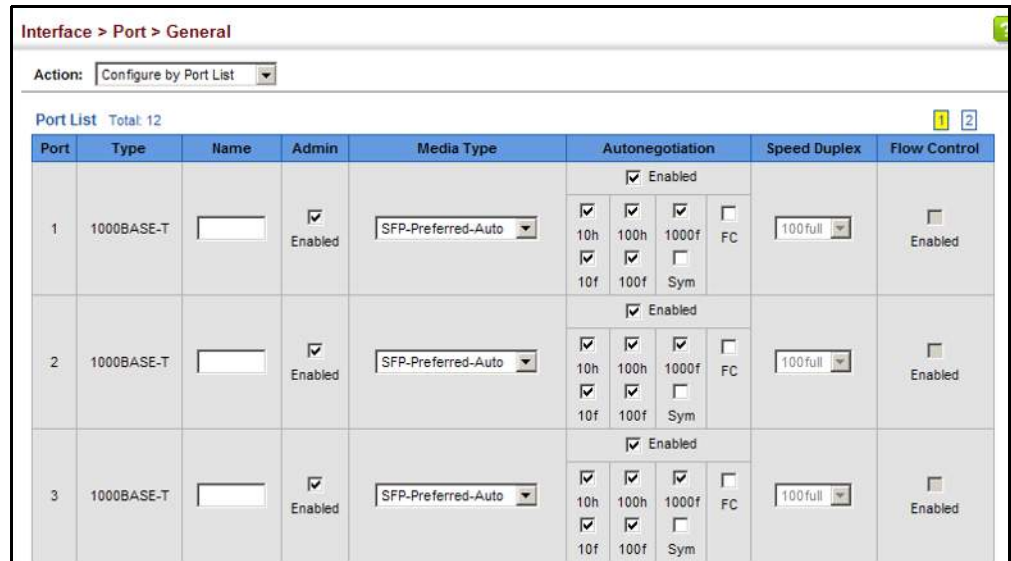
Interface > Port > General

Action: Configure by Port List

Port List Total: 12

1 2

| Port | Type | Name | Admin | Media Type | Autonegotiation | Speed Duplex | Flow Control |
|---|---|---|---|---|---|---|---|
| 1 | 1000BASE-T | | Enabled | SFP-Preferred-Auto | Enabled 10h 100h 1000f FC 10f 100f Sym | 100full | Enabled |
| 2 | 1000BASE-T | | Enabled | SFP-Preferred-Auto | Enabled 10h 100h 1000f FC 10f 100f Sym | 100full | Enabled |
| 3 | 1000BASE-T | | Enabled | SFP-Preferred-Auto | Enabled 10h 100h 1000f FC 10f 100f Sym | 100full | Enabled |